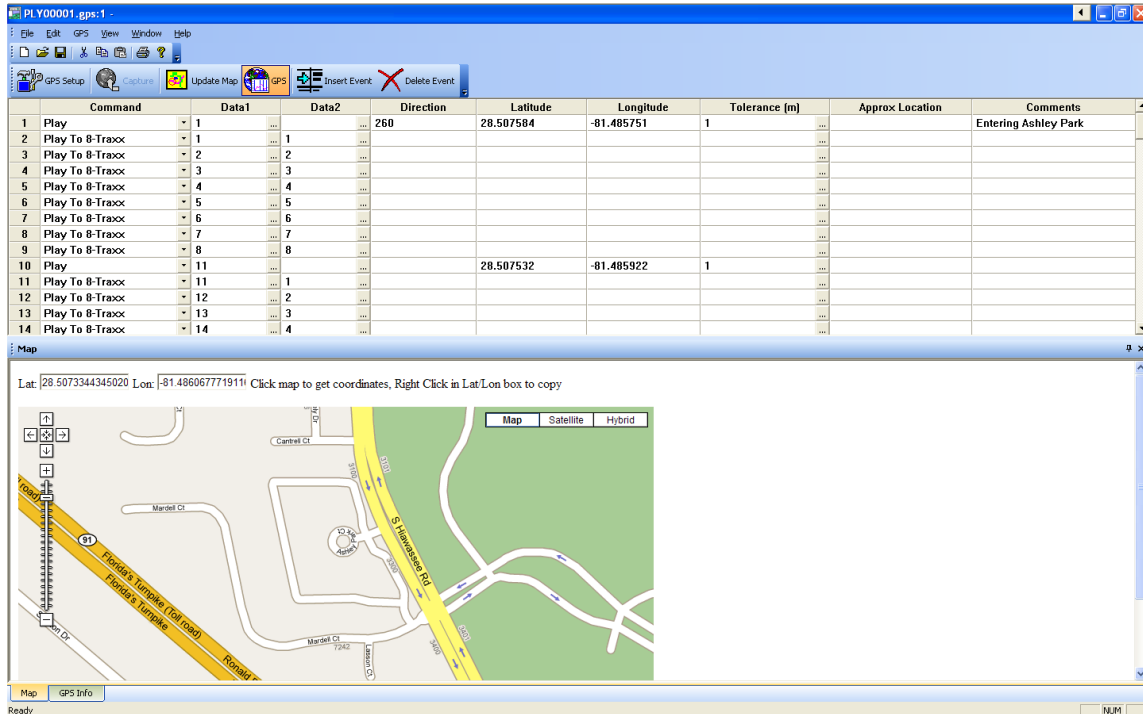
PLY00001.gps:1 -

File Edit GPS View Window Help

GPS Setup Capture Update Map GPS Insert Event Delete Event

| | Command | Data1 | Data2 | Direction | Latitude | Longitude | Tolerance (m) | Approx Location | Comments |
|---|---|---|---|---|---|---|---|---|---|
| 1 | Play | 1 | | 260 | 28.507584 | -81.485751 | 1 | | Entering Ashley Park |
| 2 | Play To 8-Traxx | 1 | 1 | | | | | | |
| 3 | Play To 8-Traxx | 2 | 2 | | | | | | |
| 4 | Play To 8-Traxx | 3 | 3 | | | | | | |
| 5 | Play To 8-Traxx | 4 | 4 | | | | | | |
| 6 | Play To 8-Traxx | 5 | 5 | | | | | | |
| 7 | Play To 8-Traxx | 6 | 6 | | | | | | |
| 8 | Play To 8-Traxx | 7 | 7 | | | | | | |
| 9 | Play To 8-Traxx | 8 | 8 | | | | | | |
| 10 | Play | 11 | | | 28.507532 | -81.485922 | 1 | | |
| 11 | Play To 8-Traxx | 11 | 1 | | | | | | |
| 12 | Play To 8-Traxx | 12 | 2 | | | | | | |
| 13 | Play To 8-Traxx | 13 | 3 | | | | | | |
| 14 | Play To 8-Traxx | 14 | 4 | | | | | | |

Map

Lat: 28.5073344345020 Lon: -81.486067771911 Click map to get coordinates, Right Click in Lat/Lon box to copy

Map Satellite Hybrid

Cantrell Ct
Mardell Ct
91
Florida's Turnpike (Toll road)
Florida's Turnpike
S Hiawassee Rd
Ashley Ct
Mardell Ct
7242
Lasson Ct
Ronald
3100
3400

Map GPS Info

Ready NUM